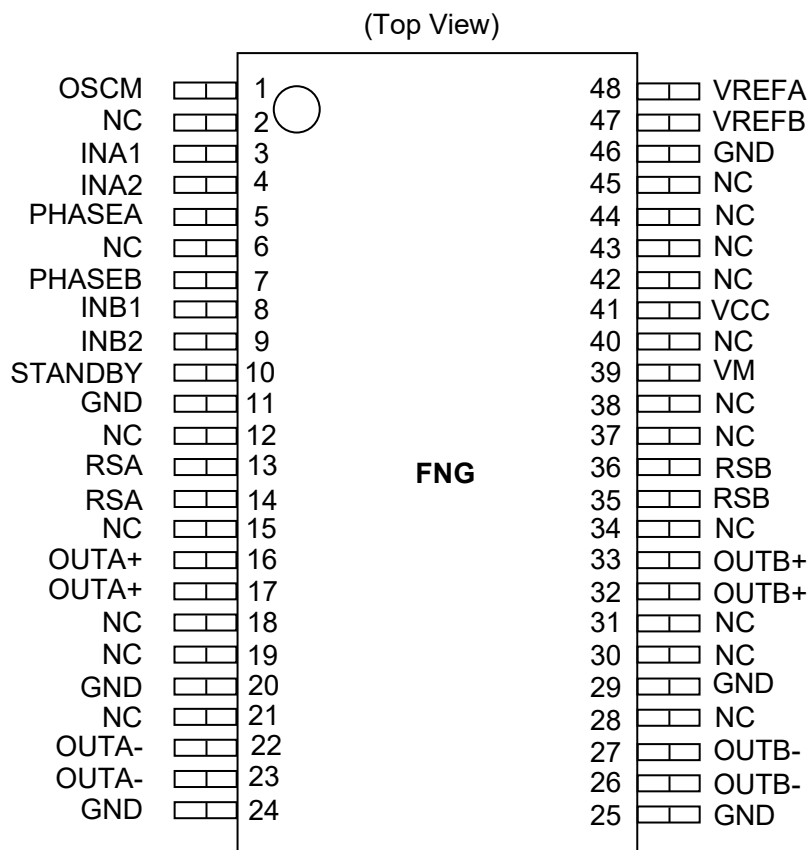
(Top View)

OSCM 1
NC 2
INA1 3
INA2 4
PHASEA 5
NC 6
PHASEB 7
INB1 8
INB2 9
STANDBY 10
GND 11
NC 12
RSA 13
RSA 14
NC 15
OUTA+ 16
OUTA+ 17
NC 18
NC 19
GND 20
NC 21
OUTA- 22
OUTA- 23
GND 24

FNG

48 VREFA
47 VREFB
46 GND
45 NC
44 NC
43 NC
42 NC
41 VCC
40 NC
39 VM
38 NC
37 NC
36 RSB
35 RSB
34 NC
33 OUTB+
32 OUTB+
31 NC
30 NC
29 GND
28 NC
27 OUTB-
26 OUTB-
25 GND